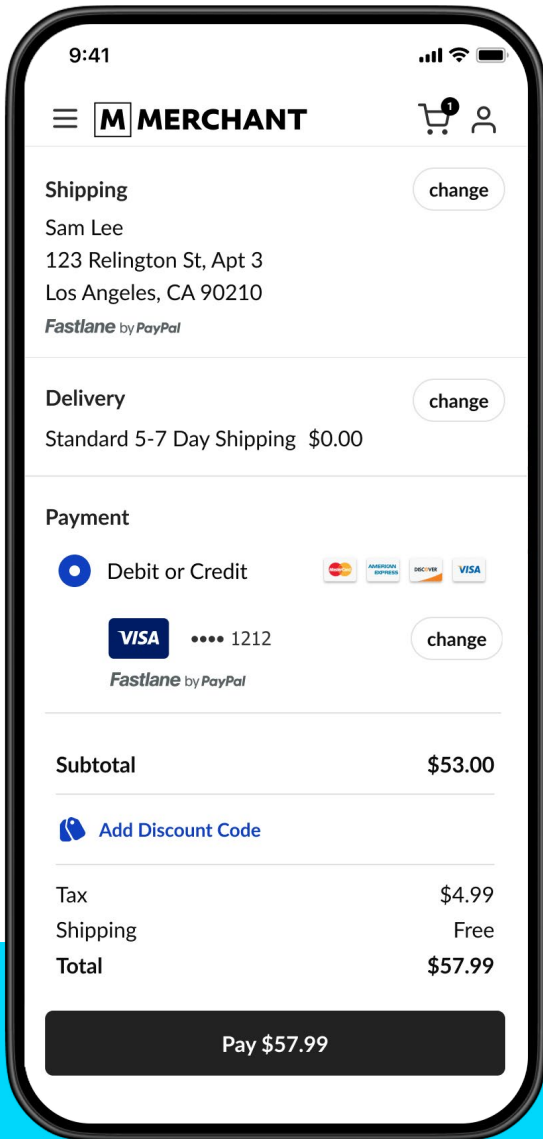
9:41

M MERCHANT

1

Shipping

change

Sam Lee
123 Relington St, Apt 3
Los Angeles, CA 90210

Fastlane by PayPal

Delivery

change

Standard 5-7 Day Shipping $0.00

Payment

Debit or Credit

AMERICAN EXPRESS DISCOVER VISA

VISA •••• 1212

change

Fastlane by PayPal

Subtotal $53.00

Add Discount Code

| | |
|---|---|
| Tax | $4.99 |
| Shipping | Free |
| Total | $57.99 |

Pay $57.99